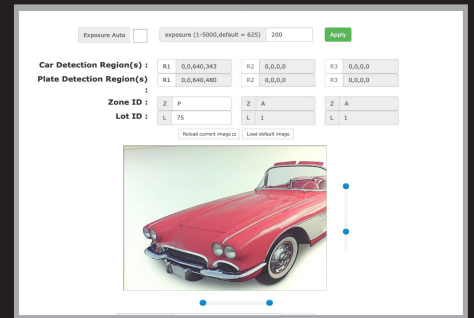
Exposure Auto

exposure (1-5000,default = 625) 200

Apply

Car Detection Region(s) :

R1 0,0,640,343

R2 0,0,0,0

R3 0,0,0,0

Plate Detection Region(s) :

R1 0,0,640,480

R2 0,0,0,0

R3 0,0,0,0

Zone ID :

Z P

Z A

Z A

Lot ID :

L 75

L 1

L 1

Reload current image

Load default image